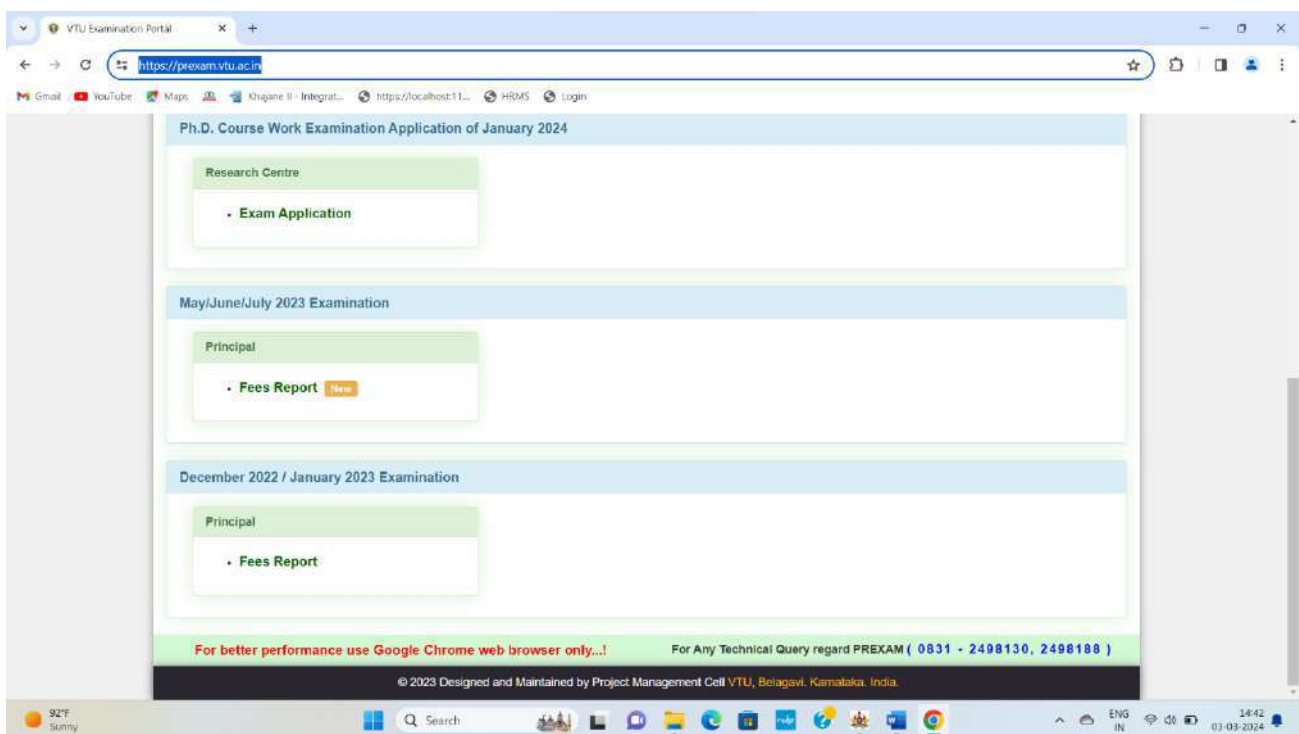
VTU Examination Portal

https://prexam.vtu.ac.in

Gmail YouTube Maps Khajane II - Integrat... https://localhost:11... HRMS Login

Ph.D. Course Work Examination Application of January 2024

Research Centre

- Exam Application

May/June/July 2023 Examination

Principal

- Fees Report New

December 2022 / January 2023 Examination

Principal

- Fees Report

For better performance use Google Chrome web browser only...!

For Any Technical Query regard PREXAM ( 0831 - 2498130, 2498188 )

© 2023 Designed and Maintained by Project Management Cell VTU, Belagavi. Karnataka. India.

92°F
Sunny

Search

ENG
IN

14:42
03-03-2024